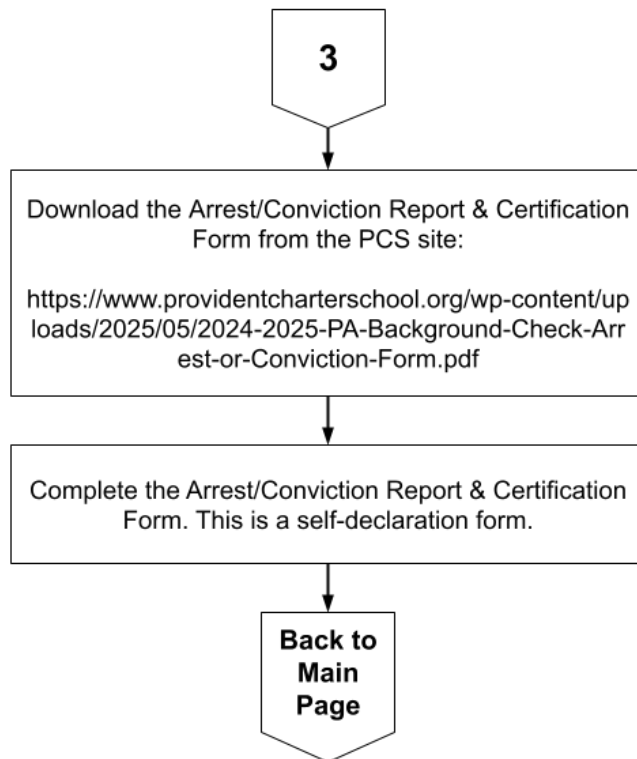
3

Download the Arrest/Conviction Report & Certification Form from the PCS site:

https://www.providentcharterschool.org/wp-content/uploads/2025/05/2024-2025-PA-Background-Check-Arrest-or-Conviction-Form.pdf

Complete the Arrest/Conviction Report & Certification Form. This is a self-declaration form.

Back to Main Page